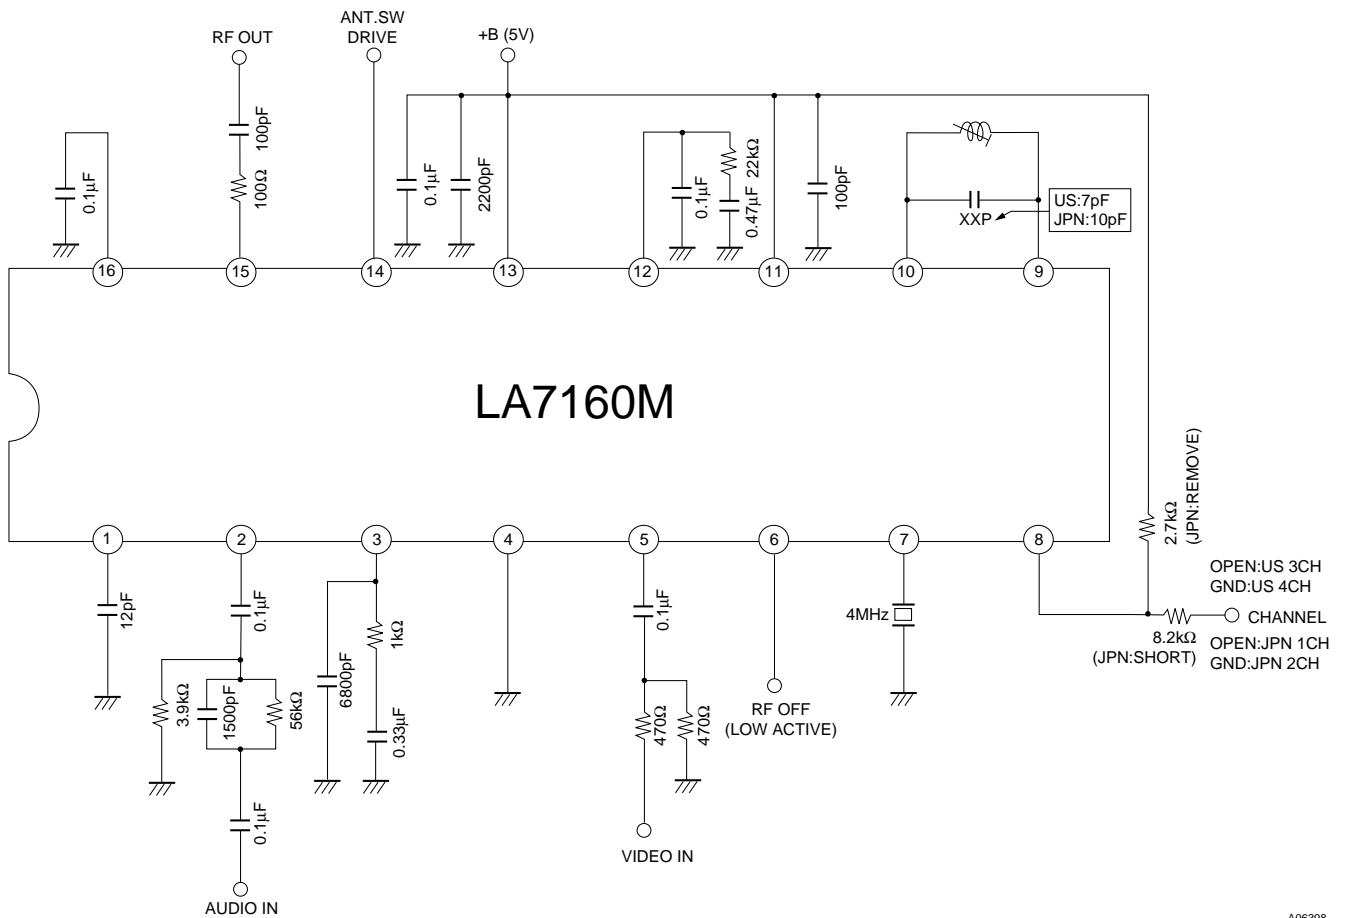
RF OUT
ANT.SW DRIVE
+B (5V)

100pF
100Ω
0.1μF
0.1μF
2200pF
0.1μF
0.47μF
22kΩ
100pF
US:7pF
JPN:10pF
XXP

16
15
14
13
12
11
10
9

LA7160M

1
2
3
4
5
6
7
8

2.7kΩ
(JPN:REMOVE)
OPEN:US 3CH
GND:US 4CH
CHANNEL
8.2kΩ
(JPN:SHORT)
OPEN:JPN 1CH
GND:JPN 2CH

12pF
0.1μF
3.9kΩ
1500pF
56kΩ
6800pF
1kΩ
0.33μF
0.1μF
470Ω
470Ω
RF OFF
(LOW ACTIVE)
4MHz
0.1μF
AUDIO IN
VIDEO IN
A06398